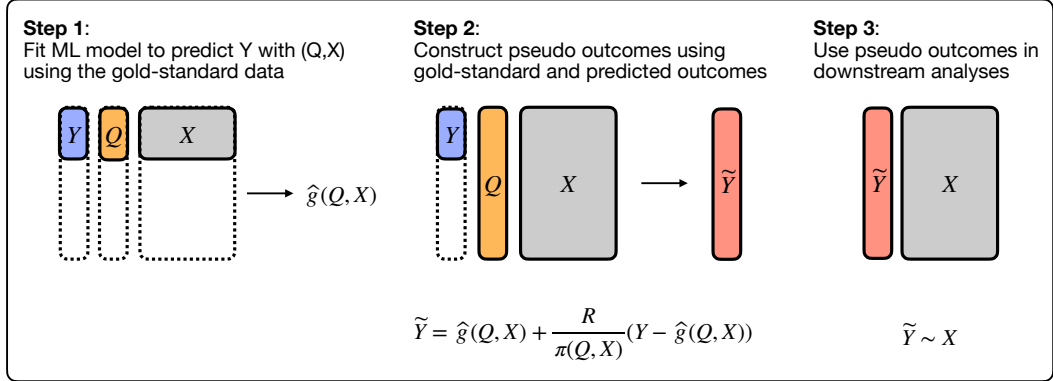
**Step 1**:
Fit ML model to predict Y with (Q,X) using the gold-standard data

$Y$ $Q$ $X$

$\widehat{g}(Q, X)$

**Step 2**:
Construct pseudo outcomes using gold-standard and predicted outcomes

$Y$ $Q$ $X$

$\widetilde{Y}$

$\widetilde{Y} = \widehat{g}(Q, X) + \frac{R}{\pi(Q, X)}(Y - \widehat{g}(Q, X))$

**Step 3**:
Use pseudo outcomes in downstream analyses

$\widetilde{Y}$ $X$

$\widetilde{Y} \sim X$